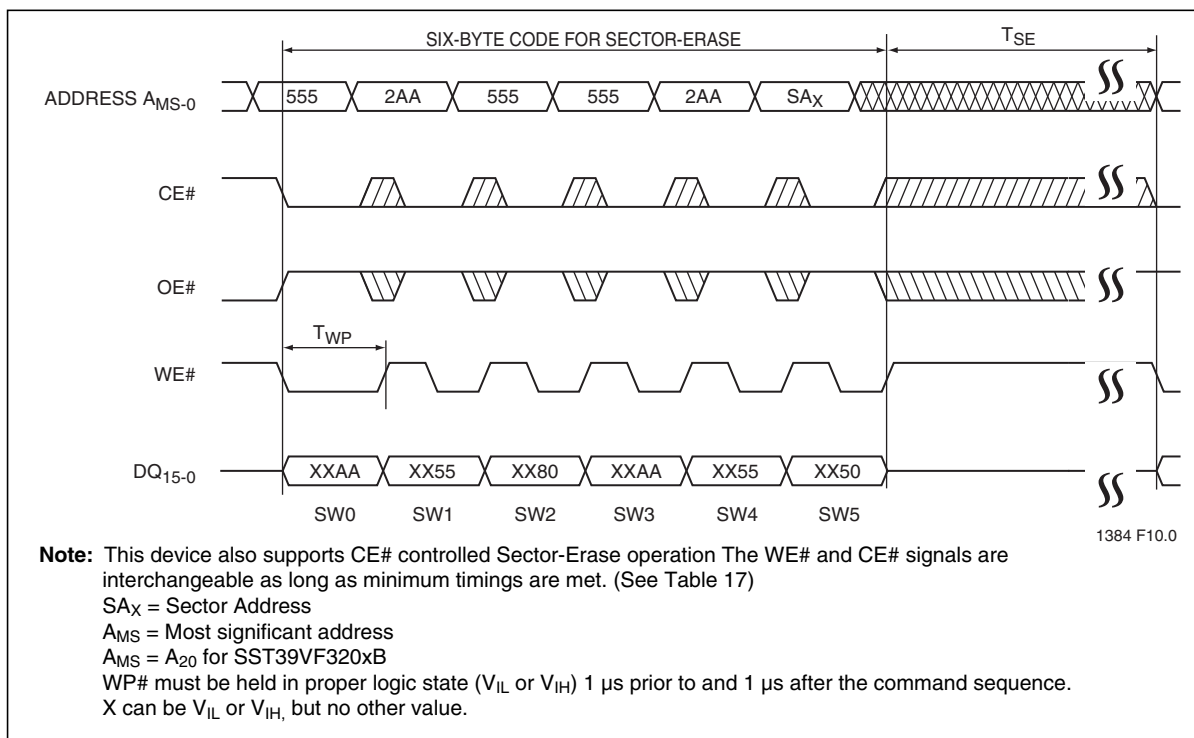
SIX-BYTE CODE FOR SECTOR-ERASE

$T_{SE}$

ADDRESS $A_{MS-0}$

555 2AA 555 555 2AA $SA_X$

CE#

OE#

$T_{WP}$

WE#

$DQ_{15-0}$

XXAA XX55 XX80 XXAA XX55 XX50

SW0 SW1 SW2 SW3 SW4 SW5

1384 F10.0

**Note:** This device also supports CE# controlled Sector-Erase operation The WE# and CE# signals are interchangeable as long as minimum timings are met. (See Table 17)
$SA_X$ = Sector Address
$A_{MS}$ = Most significant address
$A_{MS}$ = $A_{20}$ for SST39VF320xB
WP# must be held in proper logic state ($V_{IL}$ or $V_{IH}$) 1 µs prior to and 1 µs after the command sequence.
X can be $V_{IL}$ or $V_{IH,}$ but no other value.